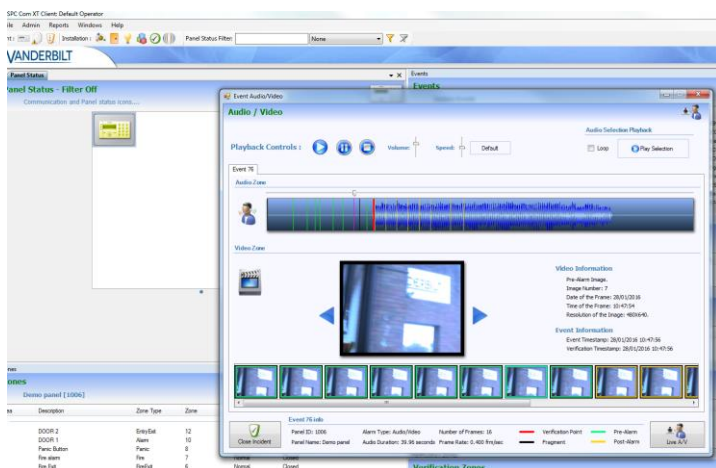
SPC Com XT Client: Default Operator
ile Admin Reports Windows Help
nt: Installation: Panel Status Filter: None
VANDERBILT
Panel Status
anel Status - Filter Off
Communication and Panel status icons....
Events
Events
Event Audio/Video
Audio / Video
Audio Selection Playback
Playback Controls : Volume: Speed: Default
Loop Play Selection
Event 76
Audio Zone
Video Zone
Video Information
Pre-Alarm Image.
Image Number: 7
Date of the Frame: 28/01/2016
Time of the Frame: 10:47:54
Resolution of the Image: 480X640.
Event Information
Event Timestamp: 28/01/2016 10:47:56
Verification Timestamp: 28/01/2016 10:47:56
ones
ones
Demo panel [1006]
Description Zone Type Zone
DOOR 2 Entry/Exit 12
DOOR 1 Alarm 10
Panic Button Panic 8
Fire alarm Fire 7
Fire Exit FireExit 6
Event 76 info
Close Incident
Panel ID: 1006
Panel Name: Demo panel
Alarm Type: Audio/Video
Audio Duration: 39.96 seconds
Number of Frames: 16
Frame Rate: 0.400 fm/sec
Verification Point
Fragment
Pre-Alarm
Post-Alarm
Live A/V
Normal Closed
Verification Zones